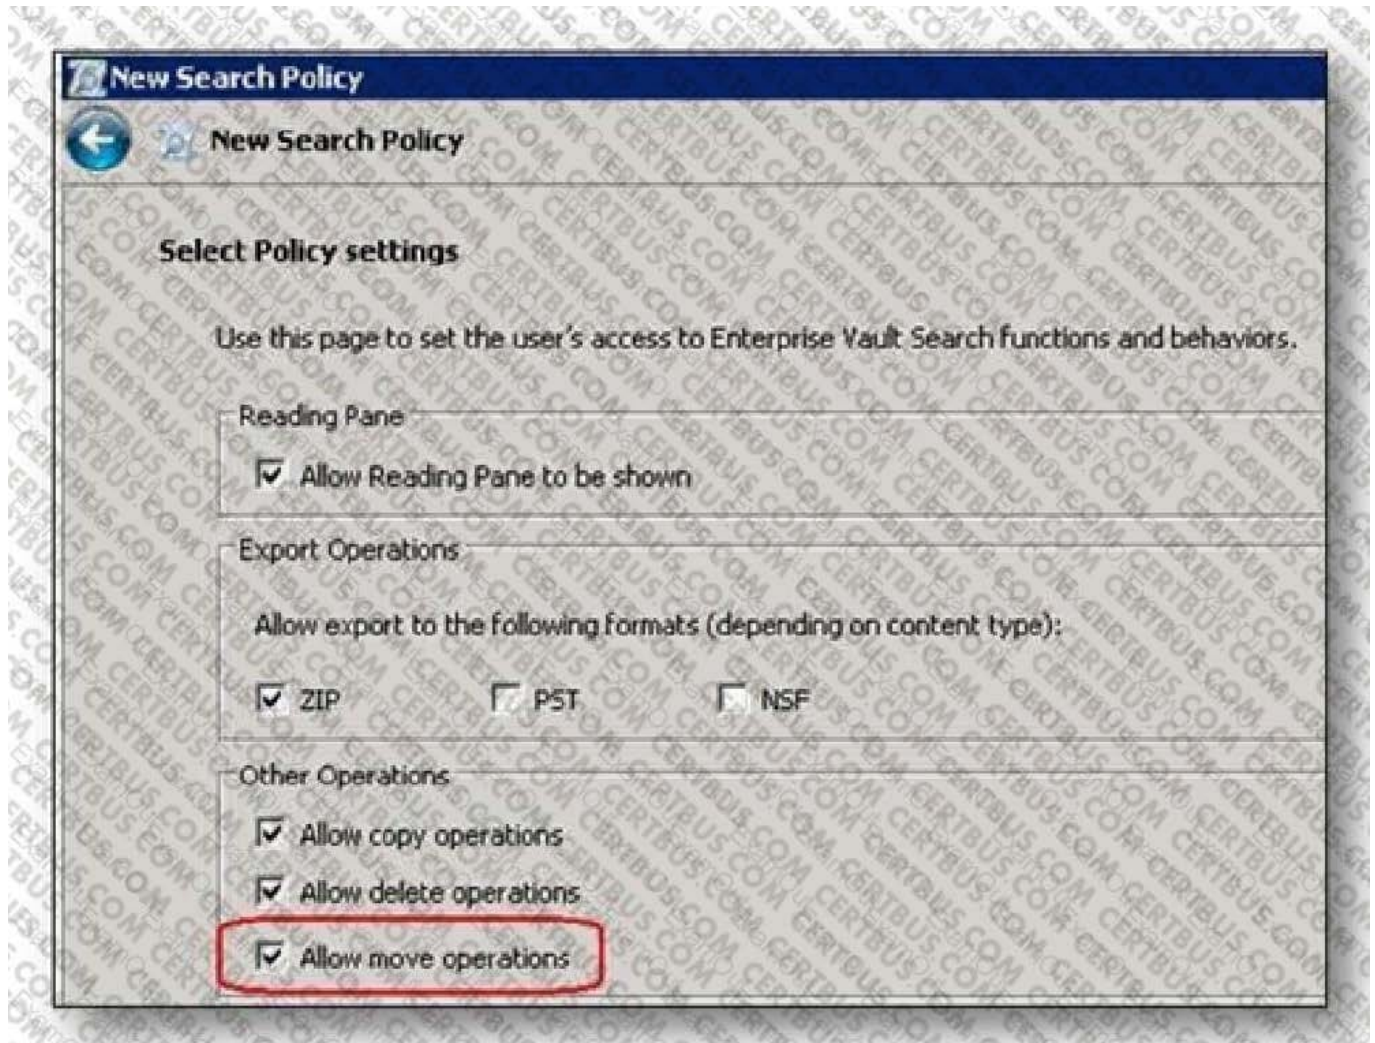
New Search Policy

New Search Policy

Select Policy settings

Use this page to set the user's access to Enterprise Vault Search functions and behaviors.

Reading Pane

Allow Reading Pane to be shown

Export Operations

Allow export to the following formats (depending on content type):

ZIP PST NSF

Other Operations

Allow copy operations

Allow delete operations

Allow move operations